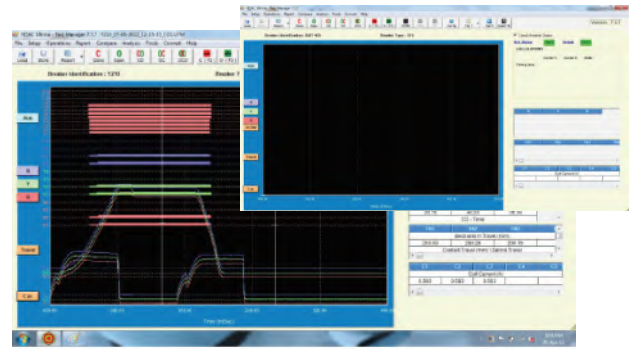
Breaker Identification : 1210

Aux

Travel

Coil

Time (mSec)

Breaker Identification : 547 KV

Breaker Type : 3 Ph

Aux

Travel

Coil

Version: 7.17

CO - Time

Contact Travel (mm) / Speed Travel

Coil Current (A)

0.383

0.383

0.383